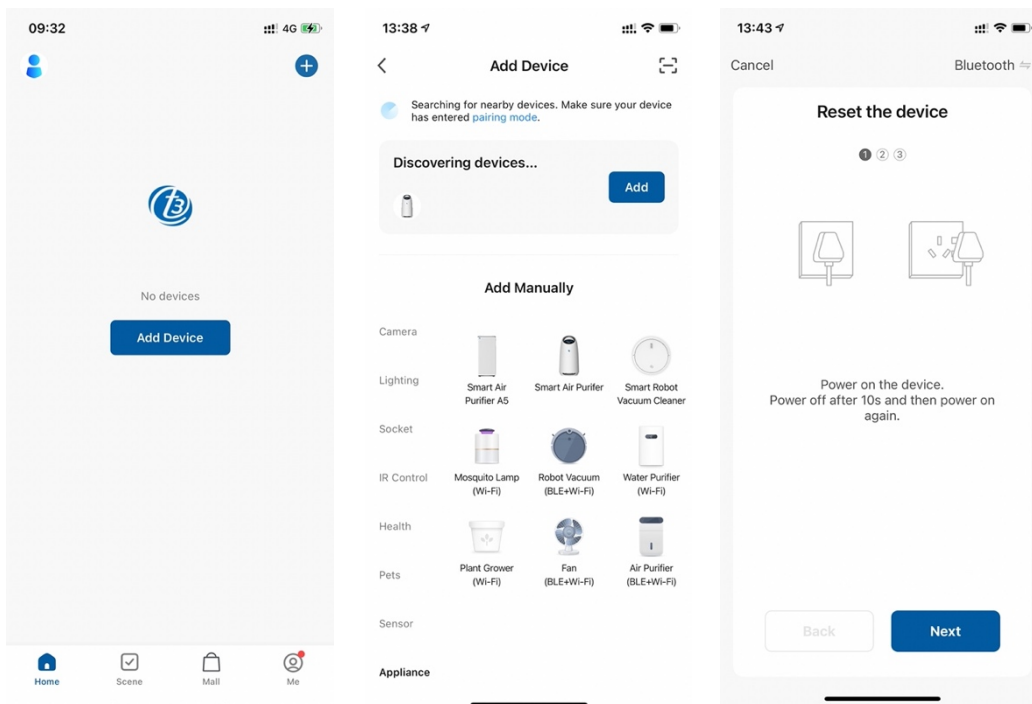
09:32 4G

No devices

Add Device

Home Scene Mall Me

13:38

Add Device

Searching for nearby devices. Make sure your device has entered pairing mode.

Discovering devices...

Add

Add Manually

Camera

Lighting

Socket

IR Control

Health

Pets

Sensor

Appliance

Smart Air Purifier A5

Smart Air Purifer

Smart Robot Vacuum Cleaner

Mosquito Lamp (Wi-Fi)

Robot Vacuum (BLE+Wi-Fi)

Water Purifier (Wi-Fi)

Plant Grower (Wi-Fi)

Fan (BLE+Wi-Fi)

Air Purifier (BLE+Wi-Fi)

13:43

Cancel

Bluetooth

Reset the device

1 2 3

Power on the device.
Power off after 10s and then power on again.

Back

Next